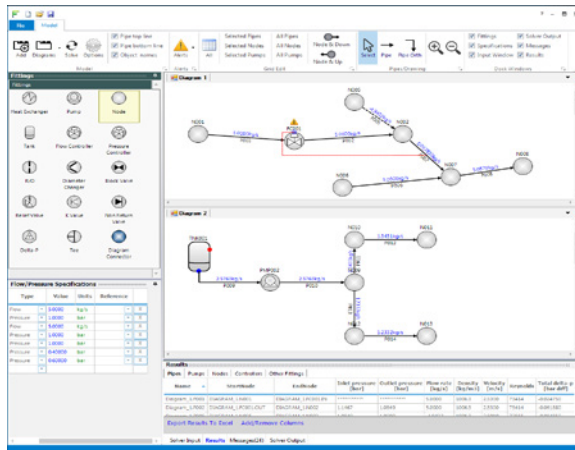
File Model

Add Diagrams Solve Options
Pipe top line
Pipe bottom line
Object names
Model
Alerts All
Alerts
Selected Pipes
Selected Nodes
Selected Pumps
All Pipes
All Nodes
All Pumps
Grid Edit
Node & Down
Node & Up
Select Pipe Pipe Drift
Pipes Drawing
Fittings
Specifications
Input Window
Solve Output
Messages
Results
Dock Windows

Fittings
Fittings
Heat Exchanger Pump Node
Tank Flow Controller Pressure Controller
BJO Diameter Changer Block Valve
Relief Valve K Value Non Return Valve
Delta P Tee Diagram Connector

Flow/Pressure Specifications
| Type | Value | Units | Reference |
|---|---|---|---|
| Flow | 1.0000 | kg/s | |
| Pressure | 1.0000 | bar | |
| Flow | 5.0000 | kg/s | |
| Pressure | 1.0000 | bar | |
| Pressure | 1.0000 | bar | |
| Pressure | 0.40000 | bar | |
| Pressure | 0.40000 | bar | |

Diagram 1
N001 N002 N003 N004 N007 N008
P001 P002 P003 P006 P007

Diagram 2
TNK001 PMP002 N012 N013 N014 N015
P009 P010 P011 P012 P013 P014

Results
Pipes Pumps Nodes Controllers Other Fittings
| Name | StartNode | EndNode | Inlet pressure [bar] | Outlet pressure [bar] | Flow rate [kg/s] | Density [kg/m3] | Velocity [m/s] | Reynolds | Total delta p [bar diff] |
|---|---|---|---|---|---|---|---|---|---|
| Diagram_1.P001 | DIAGRAM_1.N001 | DIAGRAM_1.N002 | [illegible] | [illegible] | 5.0000 | 1006.5 | 2.5300 | 75414 | -0.04750 |
| Diagram_1.P002 | DIAGRAM_1.P002OUT | DIAGRAM_1.N002 | 1.1467 | 1.0849 | 5.0000 | 1006.5 | 2.5300 | 75414 | -0.06180 |
| Diagram_1.P003 | DIAGRAM_1.N002 | DIAGRAM_1.N003 | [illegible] | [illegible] | 5.0000 | 1006.5 | 2.5300 | 75414 | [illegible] |

Export Results To Excel Add/Remove Columns
Solver Input Results Messages(24) Solver Output